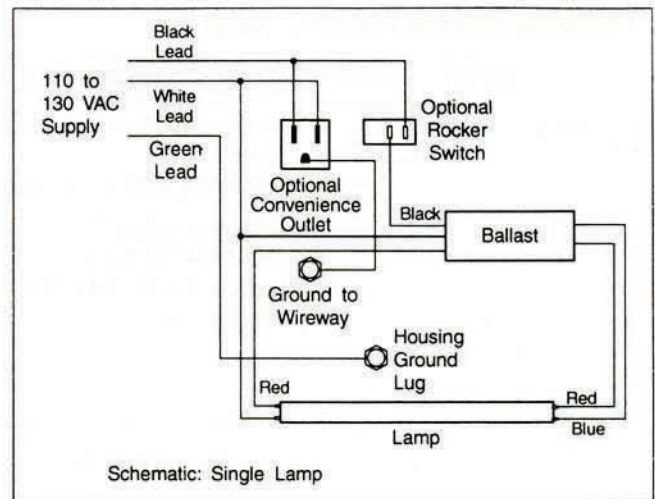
Black Lead

110 to 130 VAC Supply

White Lead

Green Lead

Optional Convenience Outlet

Optional Rocker Switch

Black

Ballast

Ground to Wireway

Housing Ground Lug

Red

Red

Lamp

Blue

Schematic: Single Lamp